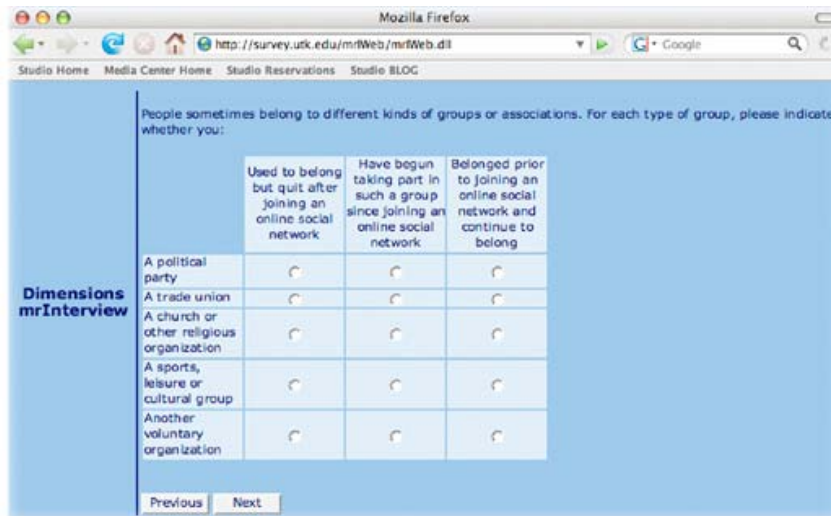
Mozilla Firefox

http://survey.utk.edu/mrIWeb/mrIWeb.dll

Google

Studio Home Media Center Home Studio Reservations Studio BLOG

Dimensions mrInterview

People sometimes belong to different kinds of groups or associations. For each type of group, please indicate whether you:

| | Used to belong but quit after joining an online social network | Have begun taking part in such a group since joining an online social network | Belonged prior to joining an online social network and continue to belong |
|---|---|---|---|
| A political party | | | |
| A trade union | | | |
| A church or other religious organization | | | |
| A sports, leisure or cultural group | | | |
| Another voluntary organization | | | |

Previous Next